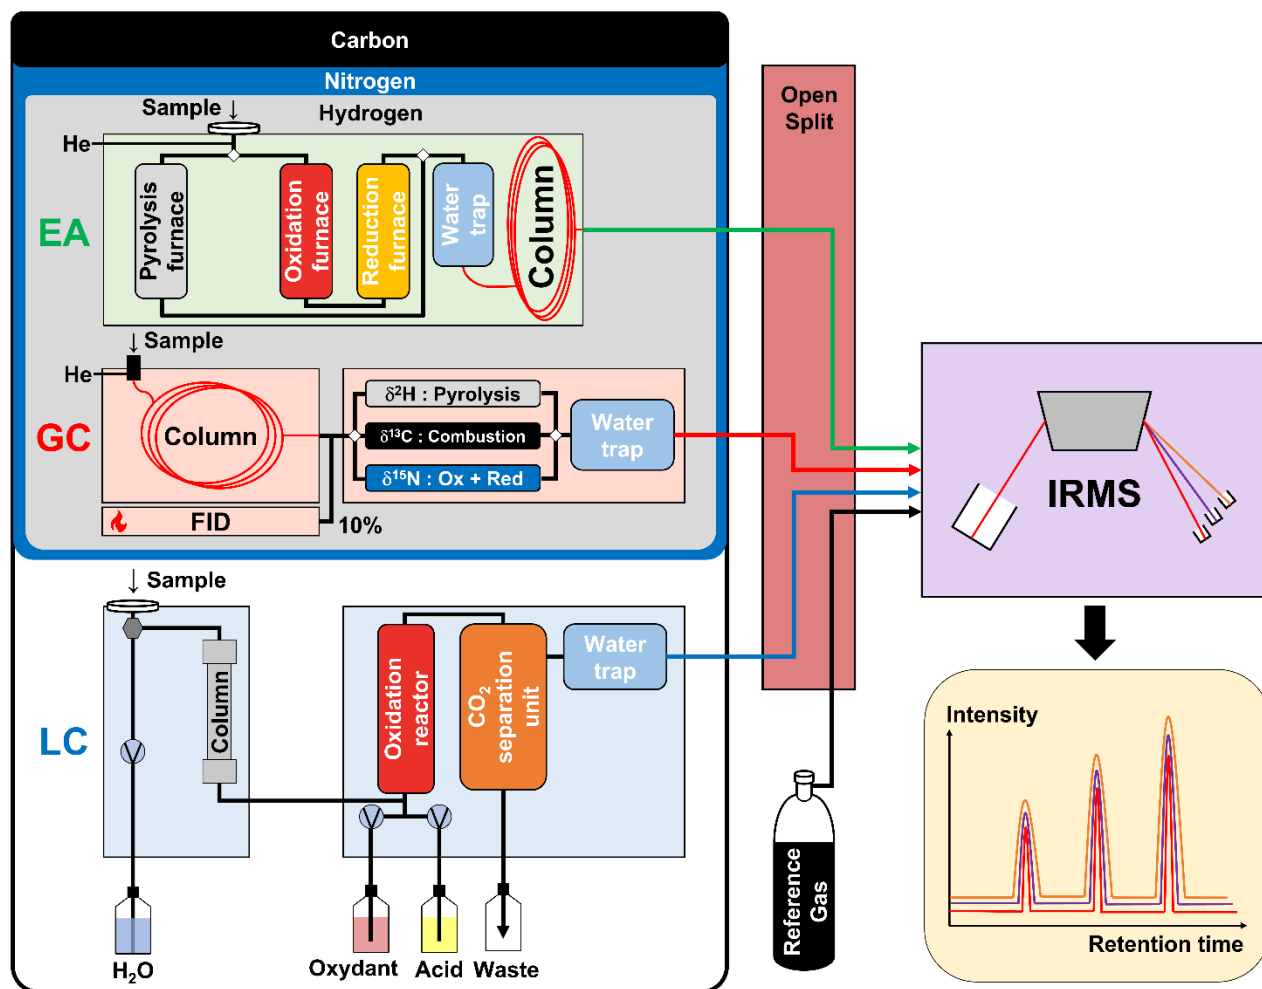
Carbon

Nitrogen

Sample

Hydrogen

He

EA

Pyrolysis furnace

Oxidation furnace

Reduction furnace

Water trap

Column

Sample

He

GC

Column

$\delta^2H$ : Pyrolysis

$\delta^{13}C$ : Combustion

$\delta^{15}N$ : Ox + Red

Water trap

FID

10%

Open Split

IRMS

Sample

LC

Column

Oxidation reactor

$CO_2$ separation unit

Water trap

$H_2O$

Oxydant

Acid

Waste

Reference Gas

Intensity

Retention time